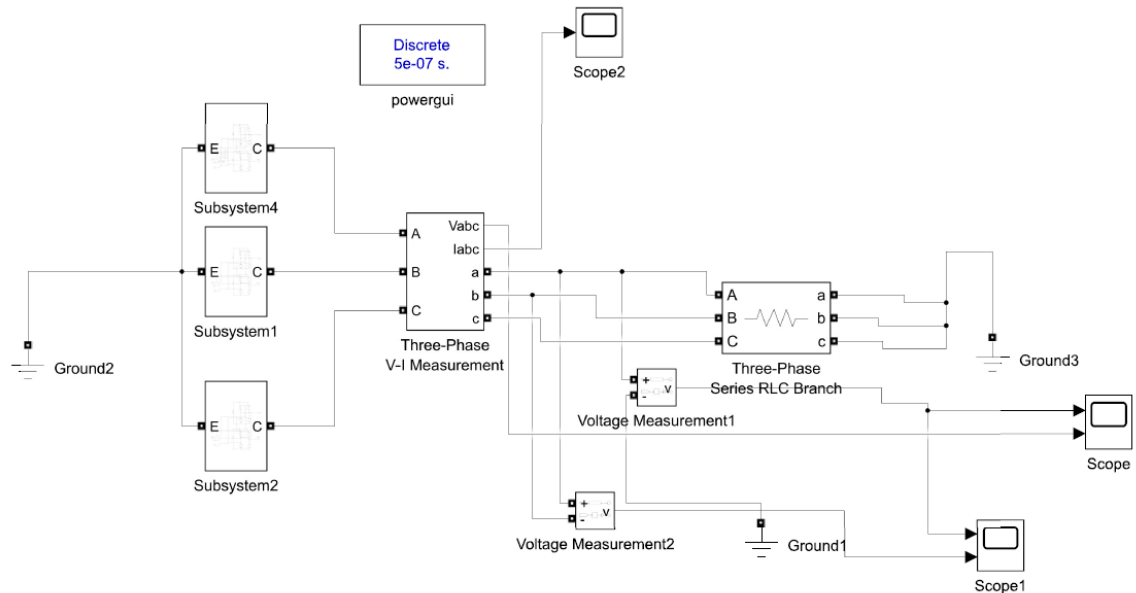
Discrete
5e-07 s.
powergui

Scope2

E C
Subsystem4

E C
Subsystem1

E C
Subsystem2

Ground2

A Vabc
Iabc
B a
b
C c
Three-Phase
V-I Measurement

A a
B b
C c
Three-Phase
Series RLC Branch

Ground3

+ v
-
Voltage Measurement1

Scope

+ v
-
Voltage Measurement2

Ground1

Scope1